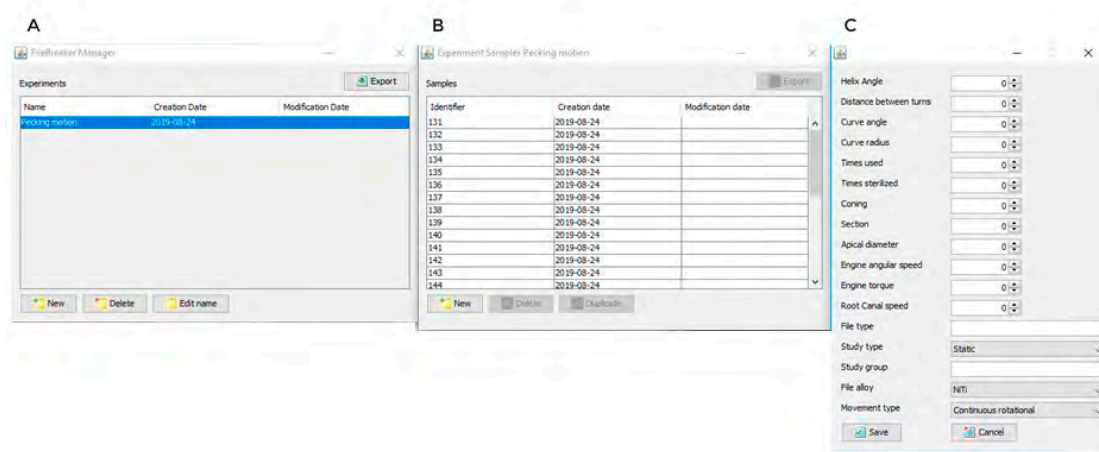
A

FileBreaker Manager

Experiments

Export

| Name | Creation Date | Modification Date |
|---|---|---|
| Pecking motion | 2019-08-24 | |

New Delete Edit name

B

Experiment Samples Pecking motion

Samples

Export

| Identifier | Creation date | Modification date |
|---|---|---|
| 131 | 2019-08-24 | |
| 132 | 2019-08-24 | |
| 133 | 2019-08-24 | |
| 134 | 2019-08-24 | |
| 135 | 2019-08-24 | |
| 136 | 2019-08-24 | |
| 137 | 2019-08-24 | |
| 138 | 2019-08-24 | |
| 139 | 2019-08-24 | |
| 140 | 2019-08-24 | |
| 141 | 2019-08-24 | |
| 142 | 2019-08-24 | |
| 143 | 2019-08-24 | |
| 144 | 2019-08-24 | |

New Delete Duplicate

C

| | |
|---|---|
| Helix Angle | 0 |
| Distance between turns | 0 |
| Curve angle | 0 |
| Curve radius | 0 |
| Times used | 0 |
| Times sterilized | 0 |
| Coning | 0 |
| Section | 0 |
| Apical diameter | 0 |
| Engine angular speed | 0 |
| Engine torque | 0 |
| Root Canal speed | 0 |
| File type | |
| Study type | Static |
| Study group | |
| File alloy | NiTi |
| Movement type | Continuous rotational |

Save Cancel